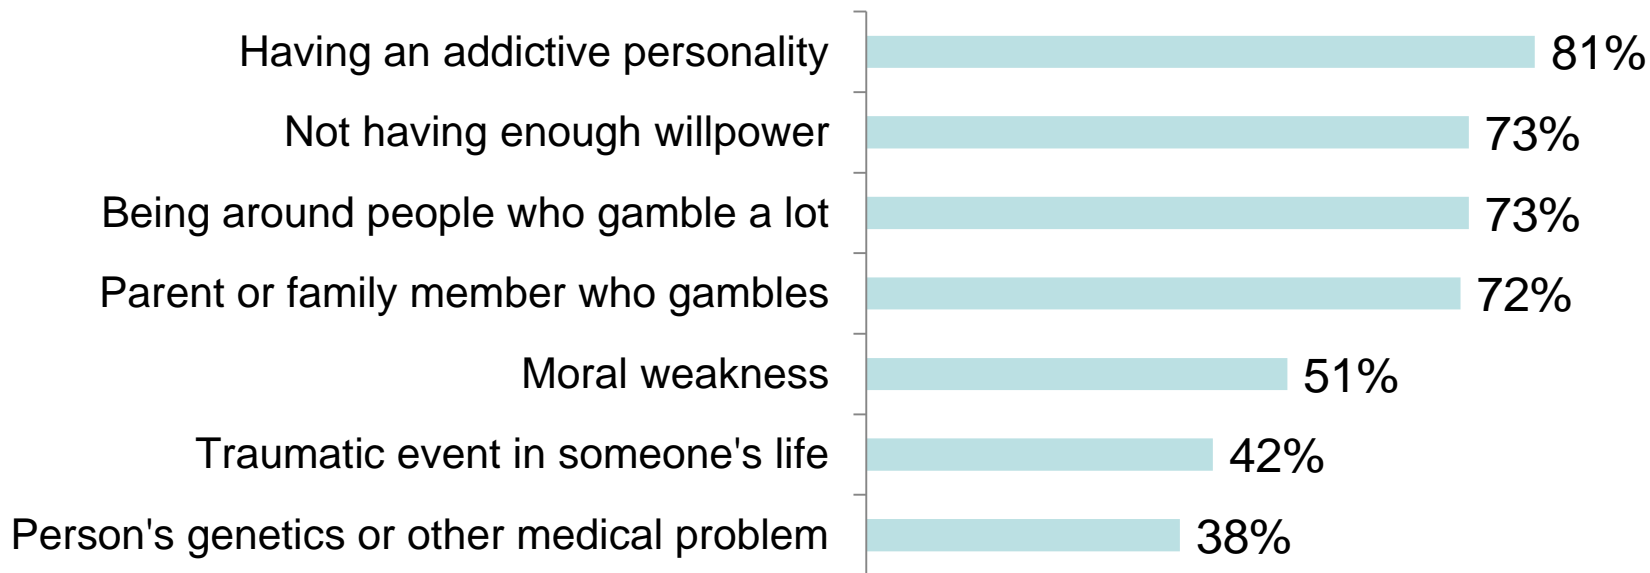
| | |
|---|---|
| Having an addictive personality | 81% |
| Not having enough willpower | 73% |
| Being around people who gamble a lot | 73% |
| Parent or family member who gambles | 72% |
| Moral weakness | 51% |
| Traumatic event in someone's life | 42% |
| Person's genetics or other medical problem | 38% |